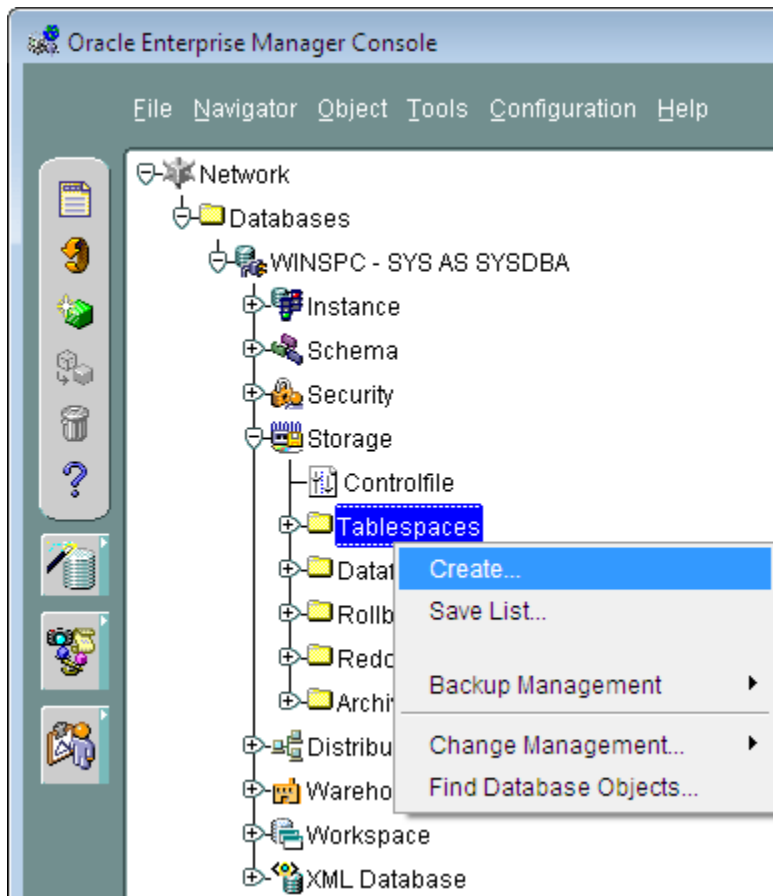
Oracle Enterprise Manager Console

File Navigator Object Tools Configuration Help

Network
Databases
WINSPC - SYS AS SYSDBA
Instance
Schema
Security
Storage
Controlfile
Tablespaces
Datat
Rollb
Redo
Archi
Distribu
Wareho
Workspace
XML Database

Create...
Save List...
Backup Management
Change Management...
Find Database Objects...